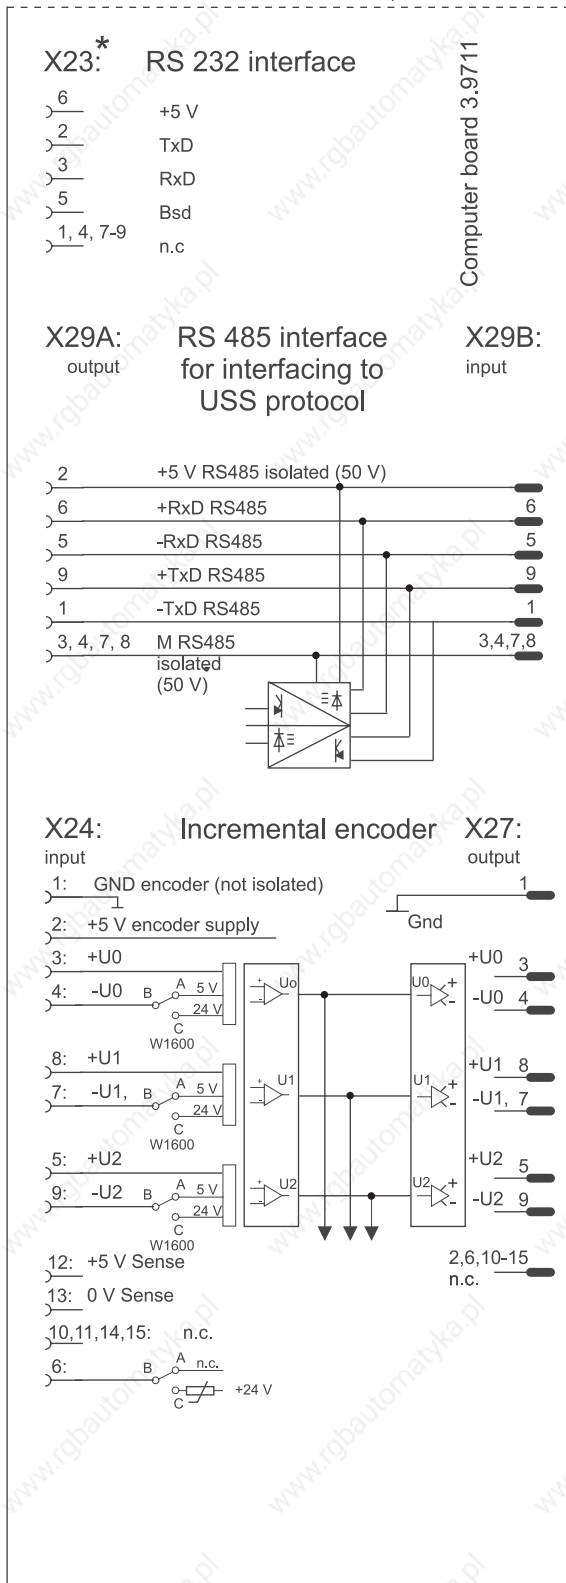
X23:* RS 232 interface

6 +5 V
2 TxD
3 RxD
5 Bsd
1, 4, 7-9 n.c

Computer board 3.9711

X29A: output
RS 485 interface for interfacing to USS protocol
X29B: input

2 +5 V RS485 isolated (50 V)
6 +RxD RS485 6
5 -RxD RS485 5
9 +TxD RS485 9
1 -TxD RS485 1
3, 4, 7, 8 M RS485 isolated (50 V) 3,4,7,8

X24: input
Incremental encoder
X27: output

1: GND encoder (not isolated) 1
Gnd
2: +5 V encoder supply
3: +U0
4: -U0 B A 5 V 24 V C W1600
Uo
U0
+U0 3
-U0 4
8: +U1
7: -U1, B A 5 V 24 V C W1600
U1
U1
+U1 8
-U1, 7
5: +U2
9: -U2 B A 5 V 24 V C W1600
U2
U2
+U2 5
-U2 9
12: +5 V Sense
2,6,10-15 n.c.
13: 0 V Sense
10,11,14,15: n.c.
6: B A n.c. C +24 V